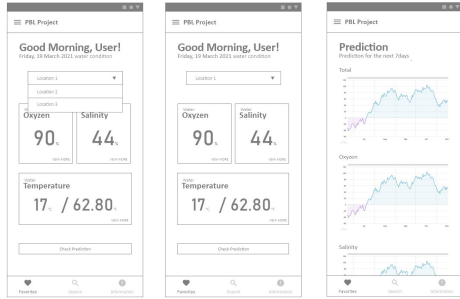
PBL Project

Good Morning, User!
Friday, 19 March 2021 water condition

Location 1
Location 2
Location 3

Oxyzen
90%
VIEW MORE

Salinity
44%
VIEW MORE

Water
Temperature
17°C / 62.80°F
VIEW MORE

Check Prediction

Favorites
Search
Information

PBL Project

Good Morning, User!
Friday, 19 March 2021 water condition

Location 1

Water
Oxyzen
90%
VIEW MORE

Water
Salinity
44%
VIEW MORE

Water
Temperature
17°C / 62.80°F
VIEW MORE

Check Prediction

Favorites
Search
Information

PBL Project

Prediction
Prediction for the next 7days

Total

Oxygen

Salinity

Favorites
Search
Information